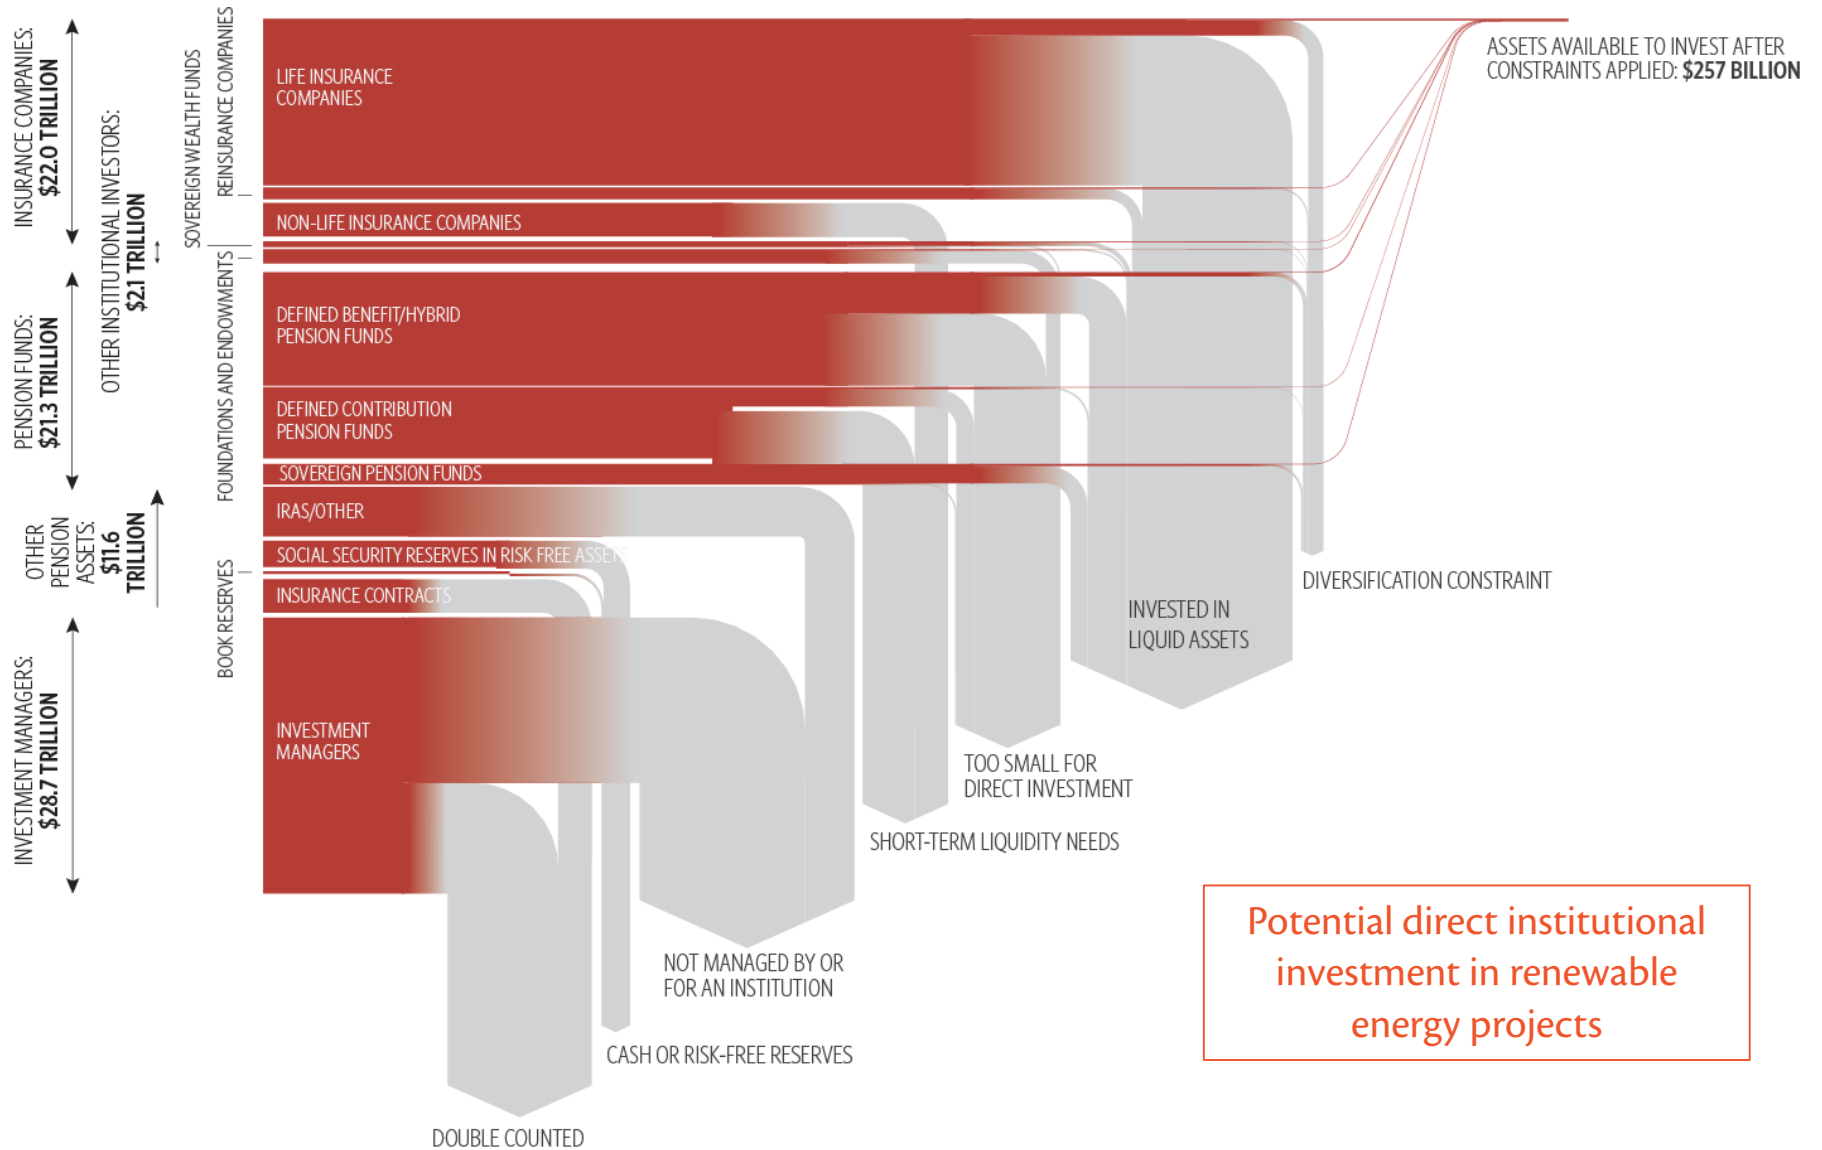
INSURANCE COMPANIES: $22.0 TRILLION

PENSION FUNDS: $21.3 TRILLION

OTHER PENSION ASSETS: $11.6 TRILLION

INVESTMENT MANAGERS: $28.7 TRILLION

OTHER INSTITUTIONAL INVESTORS: $2.1 TRILLION

SOVEREIGN WEALTH FUNDS

REINSURANCE COMPANIES

FOUNDATIONS AND ENDOWMENTS

BOOK RESERVES

LIFE INSURANCE COMPANIES

NON-LIFE INSURANCE COMPANIES

DEFINED BENEFIT/HYBRID PENSION FUNDS

DEFINED CONTRIBUTION PENSION FUNDS

SOVEREIGN PENSION FUNDS

IRAS/OTHER

SOCIAL SECURITY RESERVES IN RISK FREE ASSETS

INSURANCE CONTRACTS

INVESTMENT MANAGERS

ASSETS AVAILABLE TO INVEST AFTER CONSTRAINTS APPLIED: $257 BILLION

DIVERSIFICATION CONSTRAINT

INVESTED IN LIQUID ASSETS

TOO SMALL FOR DIRECT INVESTMENT

SHORT-TERM LIQUIDITY NEEDS

NOT MANAGED BY OR FOR AN INSTITUTION

CASH OR RISK-FREE RESERVES

DOUBLE COUNTED

Potential direct institutional investment in renewable energy projects